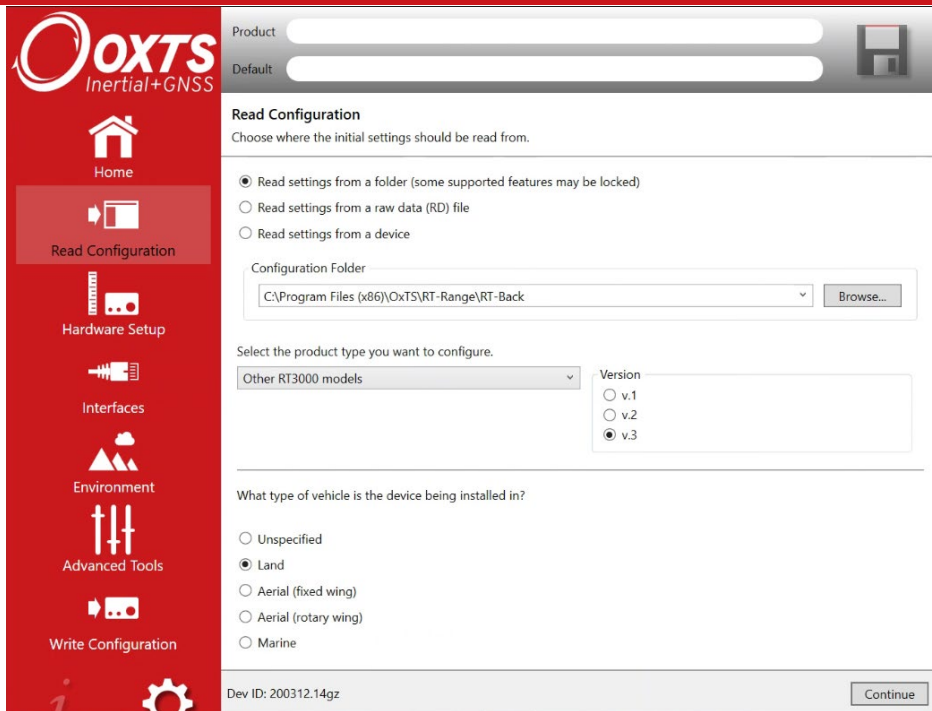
OXTS
Inertial+GNSS

Home

Read Configuration

Hardware Setup

Interfaces

Environment

Advanced Tools

Write Configuration

Product

Default

Read Configuration
Choose where the initial settings should be read from.

Read settings from a folder (some supported features may be locked)
Read settings from a raw data (RD) file
Read settings from a device

Configuration Folder
C:\Program Files (x86)\OxTS\RT-Range\RT-Back
Browse...

Select the product type you want to configure.
Other RT3000 models

Version
v.1
v.2
v.3

What type of vehicle is the device being installed in?

Unspecified
Land
Aerial (fixed wing)
Aerial (rotary wing)
Marine

Dev ID: 200312.14gz

Continue